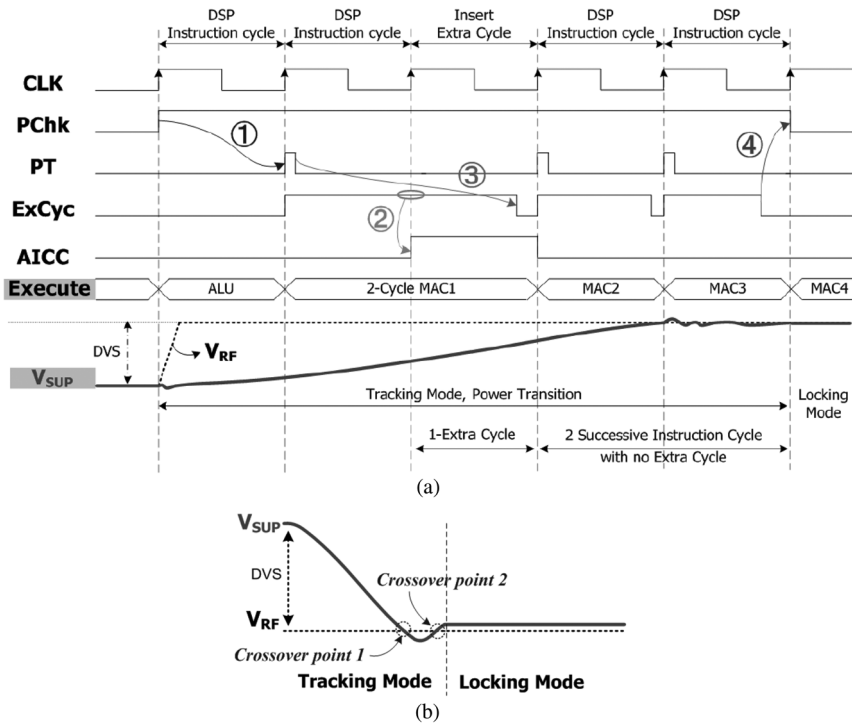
DSP Instruction cycle
DSP Instruction cycle
Insert Extra Cycle
DSP Instruction cycle
DSP Instruction cycle

CLK
PChk
PT
ExCyc
AICC
Execute

①
②
③
④

ALU
2-Cycle MAC1
MAC2
MAC3
MAC4

DVS
$V_{RF}$
$V_{SUP}$

Tracking Mode, Power Transition
Locking Mode
1-Extra Cycle
2 Successive Instruction Cycle with no Extra Cycle

(a)

$V_{SUP}$
DVS
$V_{RF}$
Crossover point 2
Crossover point 1
Tracking Mode
Locking Mode

(b)